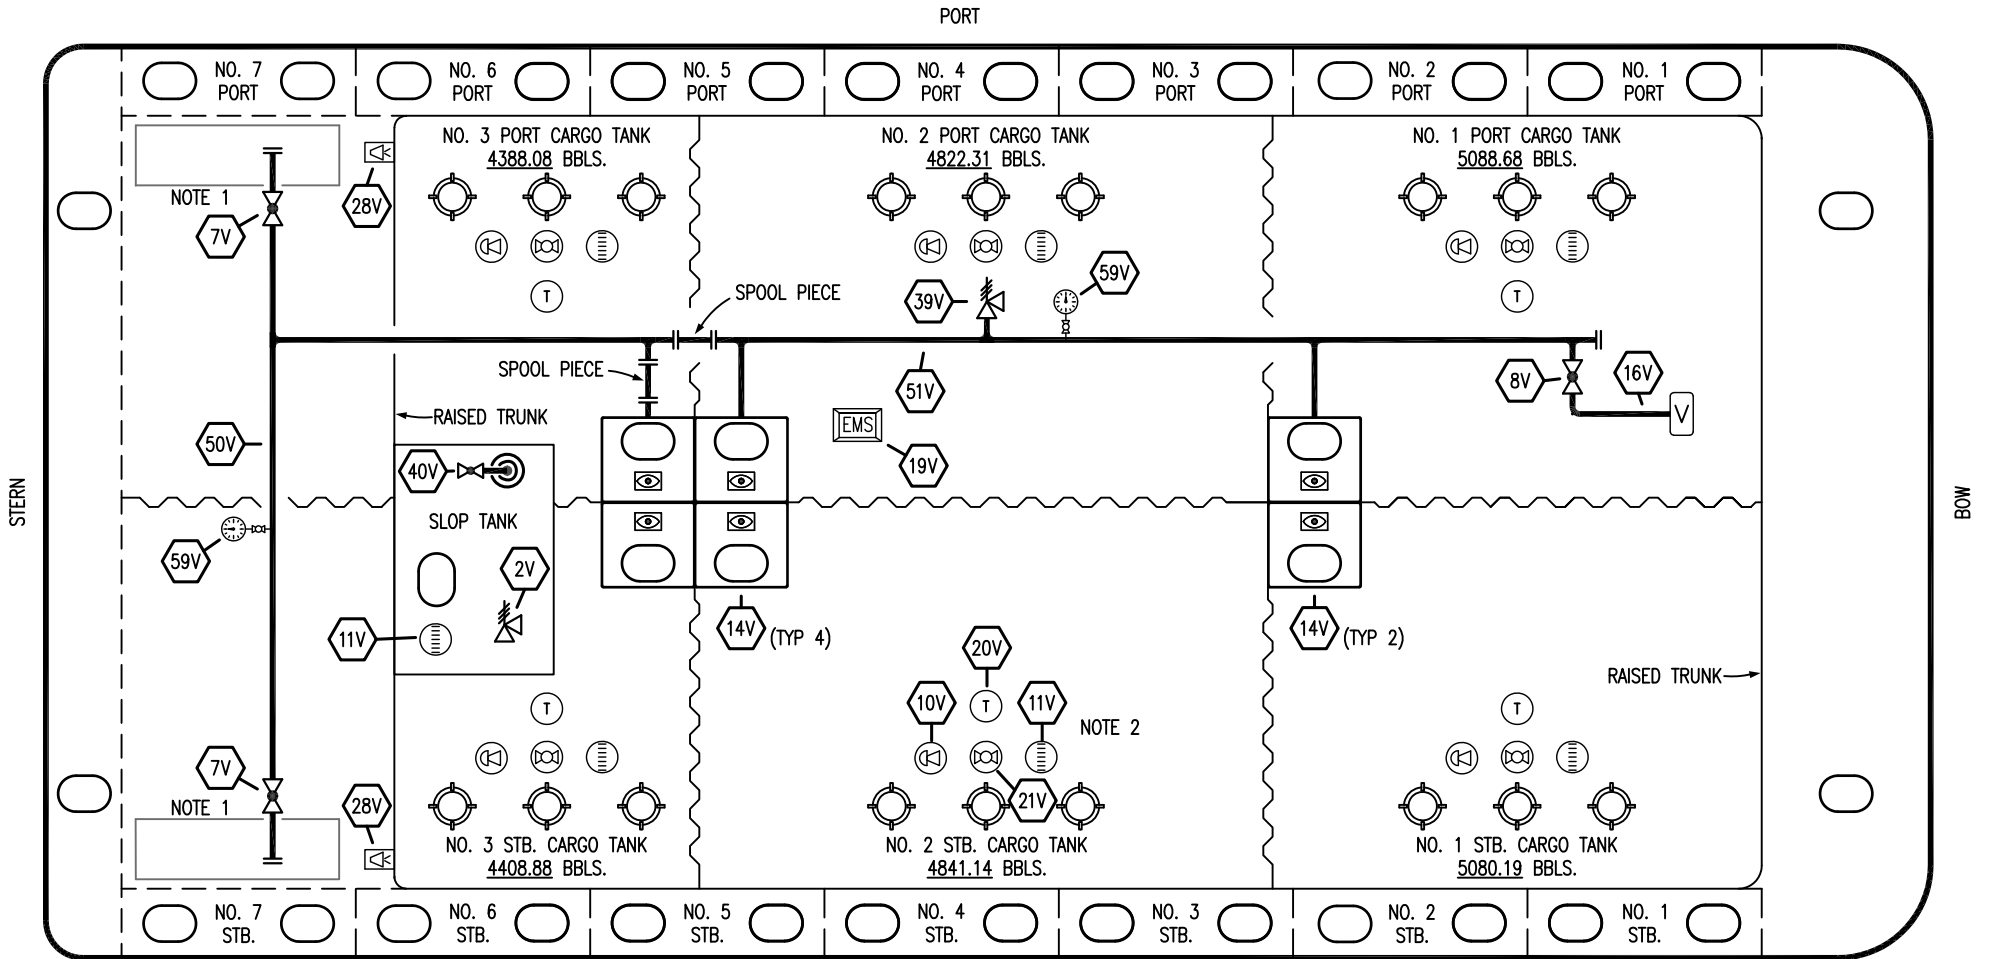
PORT

NO. 7 PORT
NO. 6 PORT
NO. 5 PORT
NO. 4 PORT
NO. 3 PORT
NO. 2 PORT
NO. 1 PORT

NO. 3 PORT CARGO TANK
4388.08 BBLS.

NO. 2 PORT CARGO TANK
4822.31 BBLS.

NO. 1 PORT CARGO TANK
5088.68 BBLS.

NOTE 1
7V
28V
T
SPOOL PIECE
39V
59V
T
SPOOL PIECE
51V
8V
16V
V
RAISED TRUNK
50V
EMS
19V
40V

STERN

SLOP TANK

BOW

59V
2V
11V
14V (TYP 4)
14V (TYP 2)
20V
RAISED TRUNK
10V
T
11V
NOTE 2
T
T
7V
NOTE 1
21V
28V

NO. 3 STB. CARGO TANK
4408.88 BBLS.

NO. 2 STB. CARGO TANK
4841.14 BBLS.

NO. 1 STB. CARGO TANK
5080.19 BBLS.

NO. 7 STB.
NO. 6 STB.
NO. 5 STB.
NO. 4 STB.
NO. 3 STB.
NO. 2 STB.
NO. 1 STB.